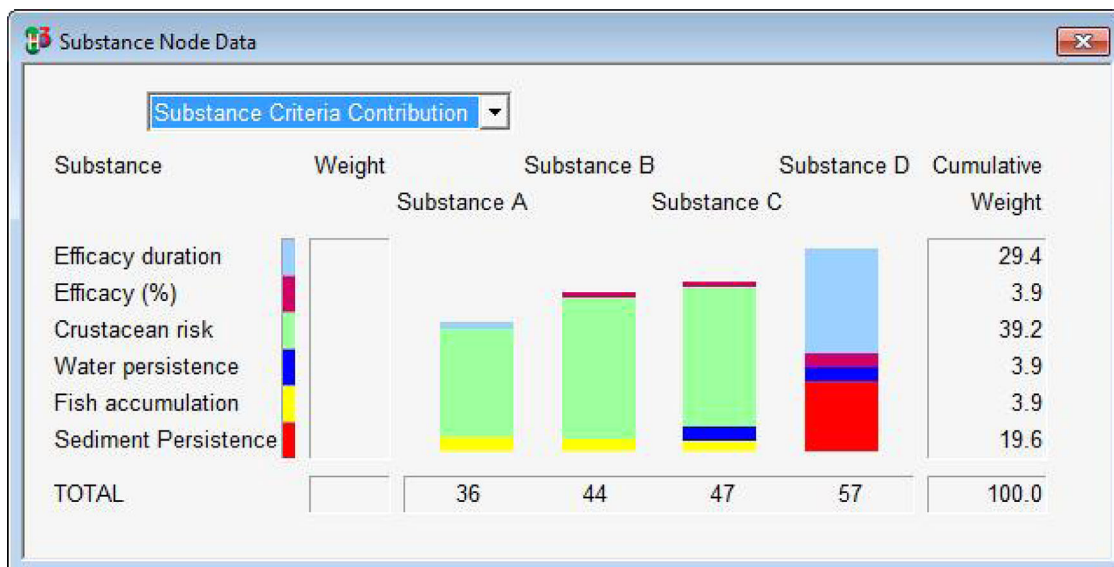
Substance Node Data

Substance Criteria Contribution

| Substance | Weight | Substance A | Substance B | Substance C | Substance D | Cumulative Weight |
|---|---|---|---|---|---|---|
| Efficacy duration | | | | | | 29.4 |
| Efficacy (%) | | | | | | 3.9 |
| Crustacean risk | | | | | | 39.2 |
| Water persistence | | | | | | 3.9 |
| Fish accumulation | | | | | | 3.9 |
| Sediment Persistence | | | | | | 19.6 |
| TOTAL | | 36 | 44 | 47 | 57 | 100.0 |